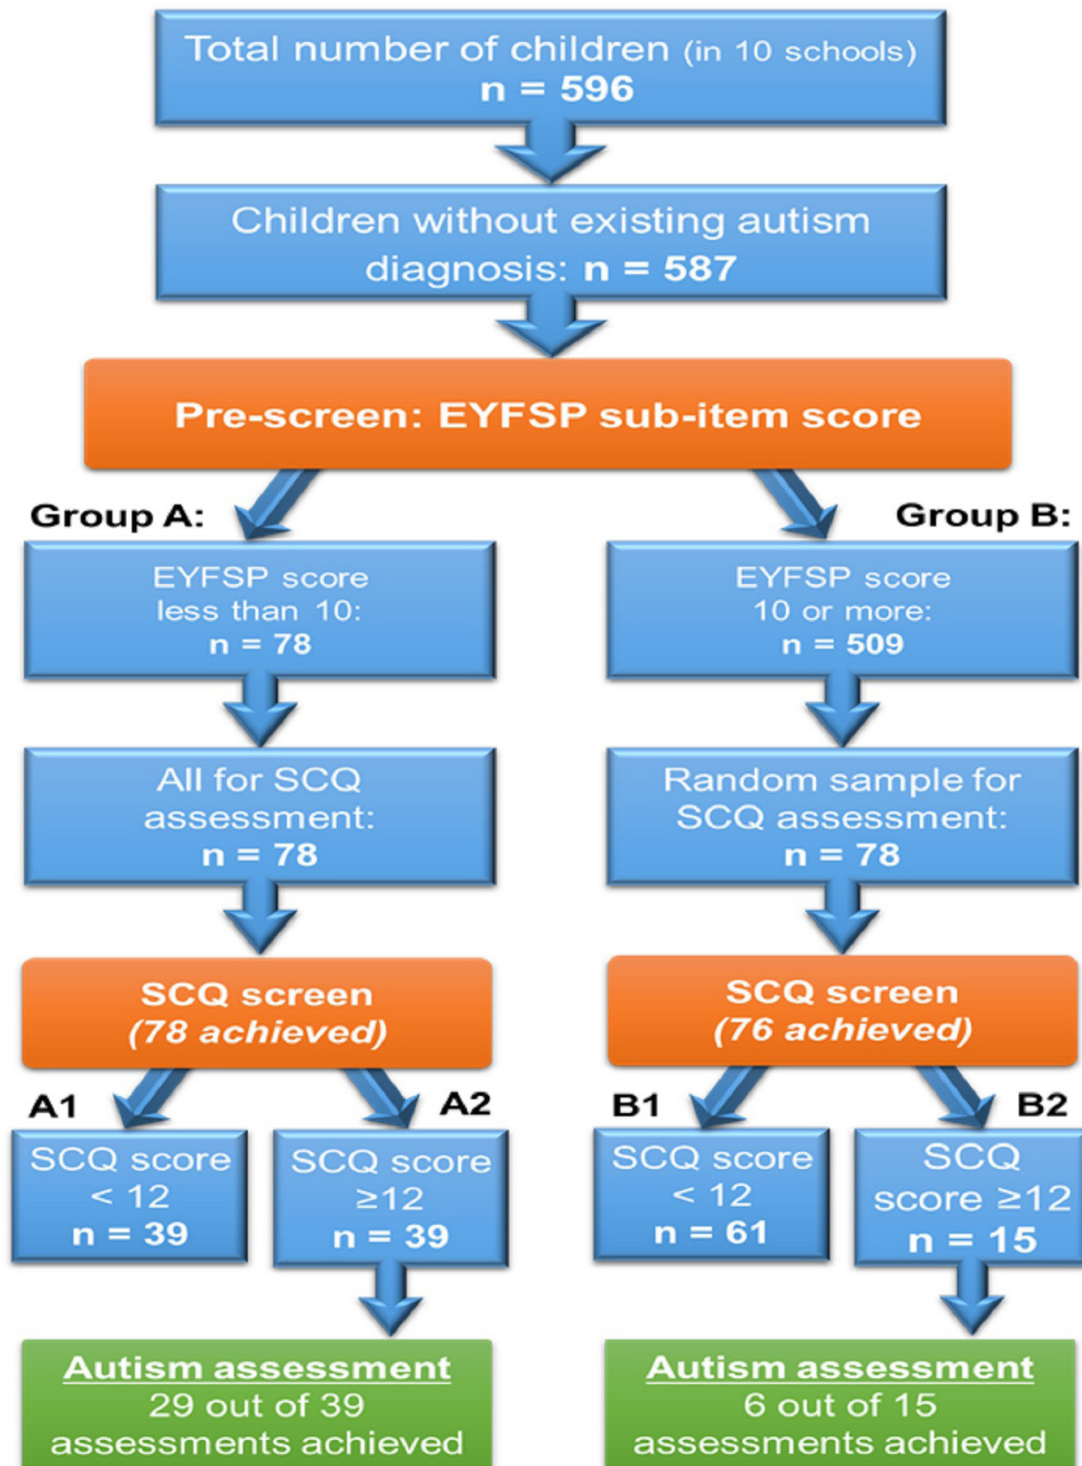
Total number of children (in 10 schools)
n = 596

Children without existing autism diagnosis: n = 587

Pre-screen: EYFSP sub-item score

Group A:

Group B:

EYFSP score less than 10: n = 78

EYFSP score 10 or more: n = 509

All for SCQ assessment: n = 78

Random sample for SCQ assessment: n = 78

SCQ screen (78 achieved)

SCQ screen (76 achieved)

A1

A2

B1

B2

SCQ score < 12 n = 39

SCQ score ≥12 n = 39

SCQ score < 12 n = 61

SCQ score ≥12 n = 15

Autism assessment
29 out of 39 assessments achieved

Autism assessment
6 out of 15 assessments achieved